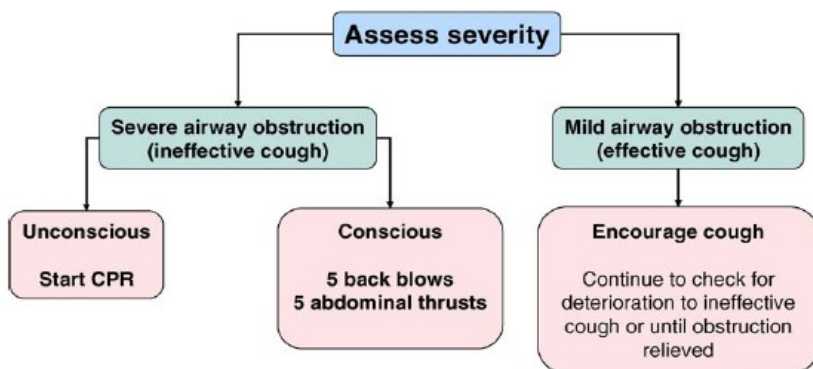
Assess severity

Severe airway obstruction (ineffective cough)

Mild airway obstruction (effective cough)

Unconscious

Start CPR

Conscious

5 back blows
5 abdominal thrusts

Encourage cough

Continue to check for deterioration to ineffective cough or until obstruction relieved